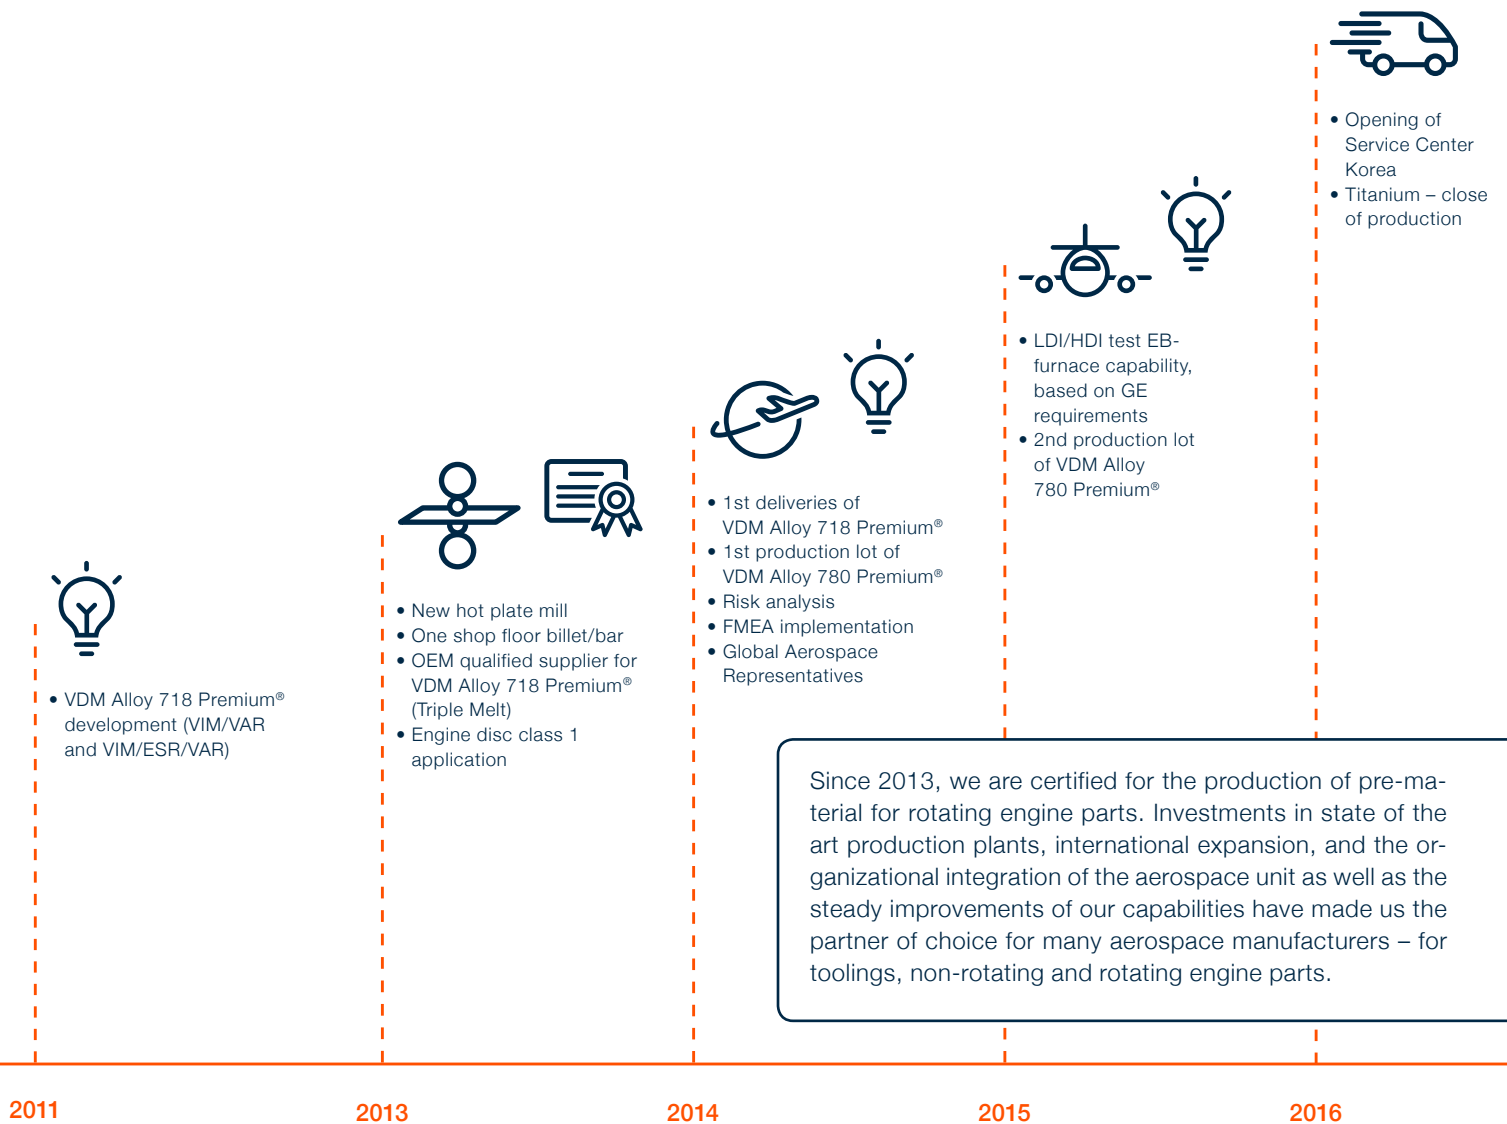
• Opening of Service Center Korea
• Titanium – close of production

• LDI/HDI test EB-furnace capability, based on GE requirements
• 2nd production lot of VDM Alloy 780 Premium®

• 1st deliveries of VDM Alloy 718 Premium®
• 1st production lot of VDM Alloy 780 Premium®
• Risk analysis
• FMEA implementation
• Global Aerospace Representatives

• New hot plate mill
• One shop floor billet/bar
• OEM qualified supplier for VDM Alloy 718 Premium® (Triple Melt)
• Engine disc class 1 application

• VDM Alloy 718 Premium® development (VIM/VAR and VIM/ESR/VAR)

Since 2013, we are certified for the production of pre-material for rotating engine parts. Investments in state of the art production plants, international expansion, and the organizational integration of the aerospace unit as well as the steady improvements of our capabilities have made us the partner of choice for many aerospace manufacturers – for toolings, non-rotating and rotating engine parts.

2011

2013

2014

2015

2016